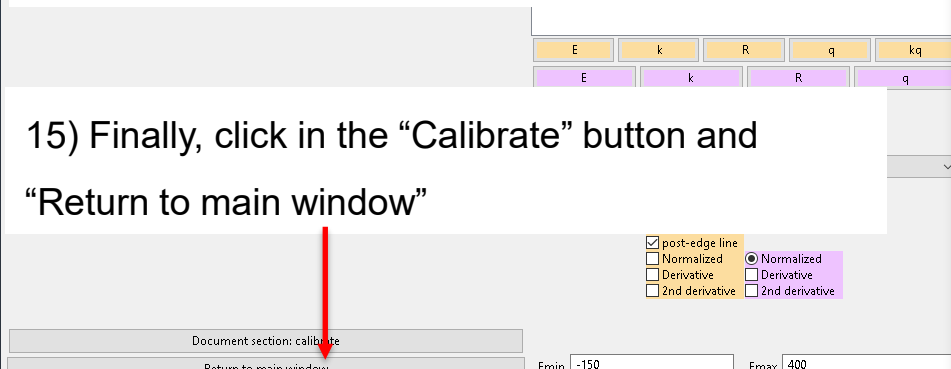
E k R q kq

E k R q

15) Finally, click in the “Calibrate” button and “Return to main window”

post-edge line
Normalized
Derivative
2nd derivative

Normalized
Derivative
2nd derivative

Document section: calibrate

Return to main window

Emin -150

Emax 400